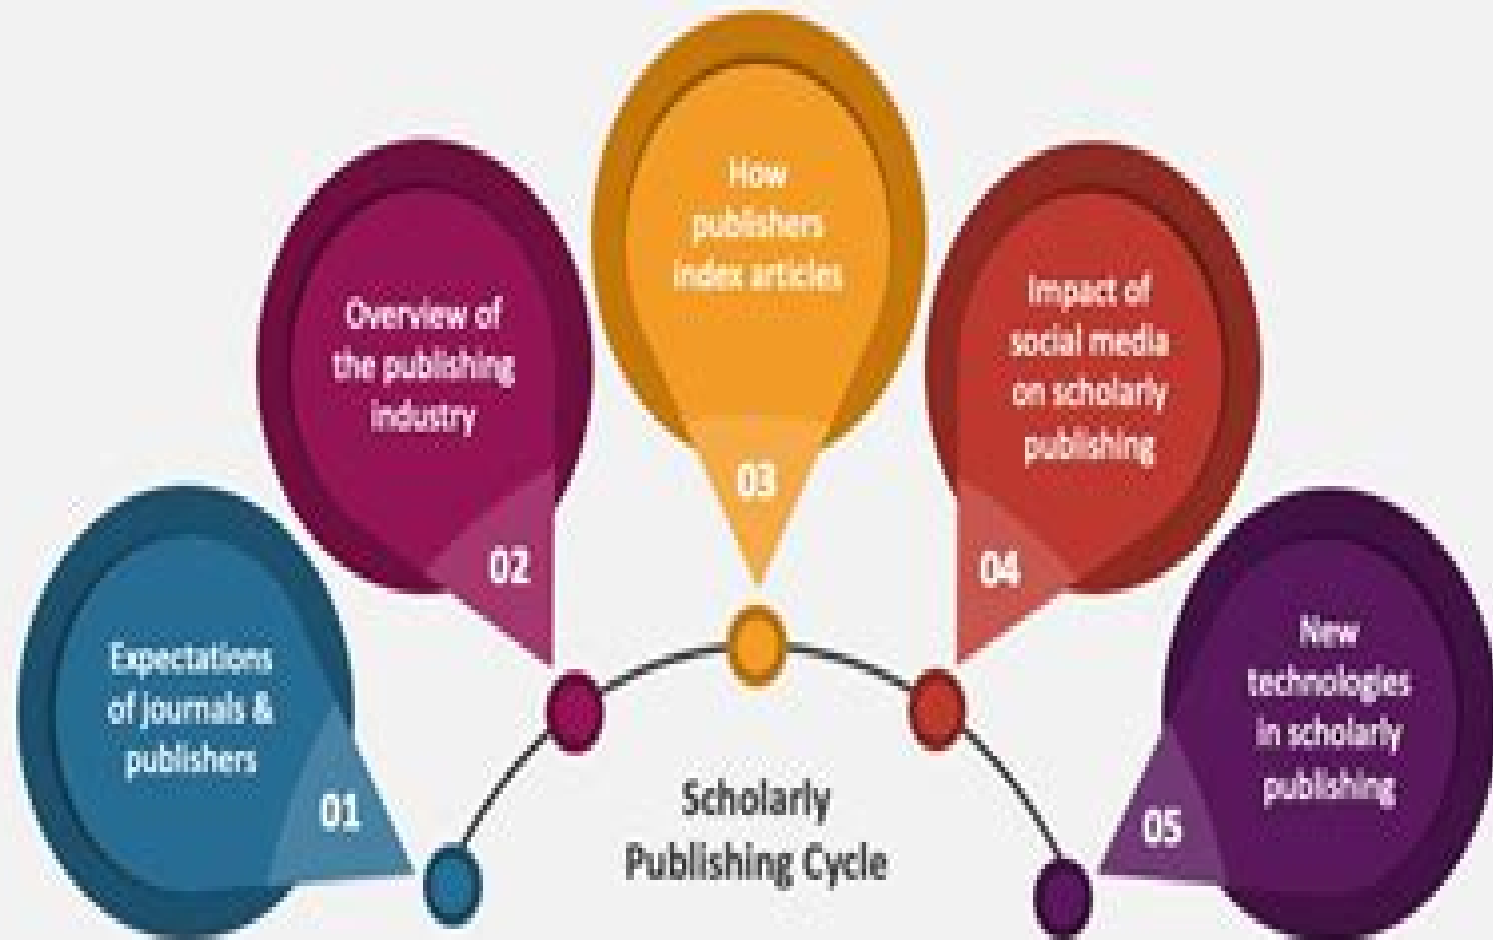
Expectations of journals & publishers

01

Overview of the publishing industry

02

How publishers index articles

03

Impact of social media on scholarly publishing

04

New technologies in scholarly publishing

05

Scholarly Publishing Cycle